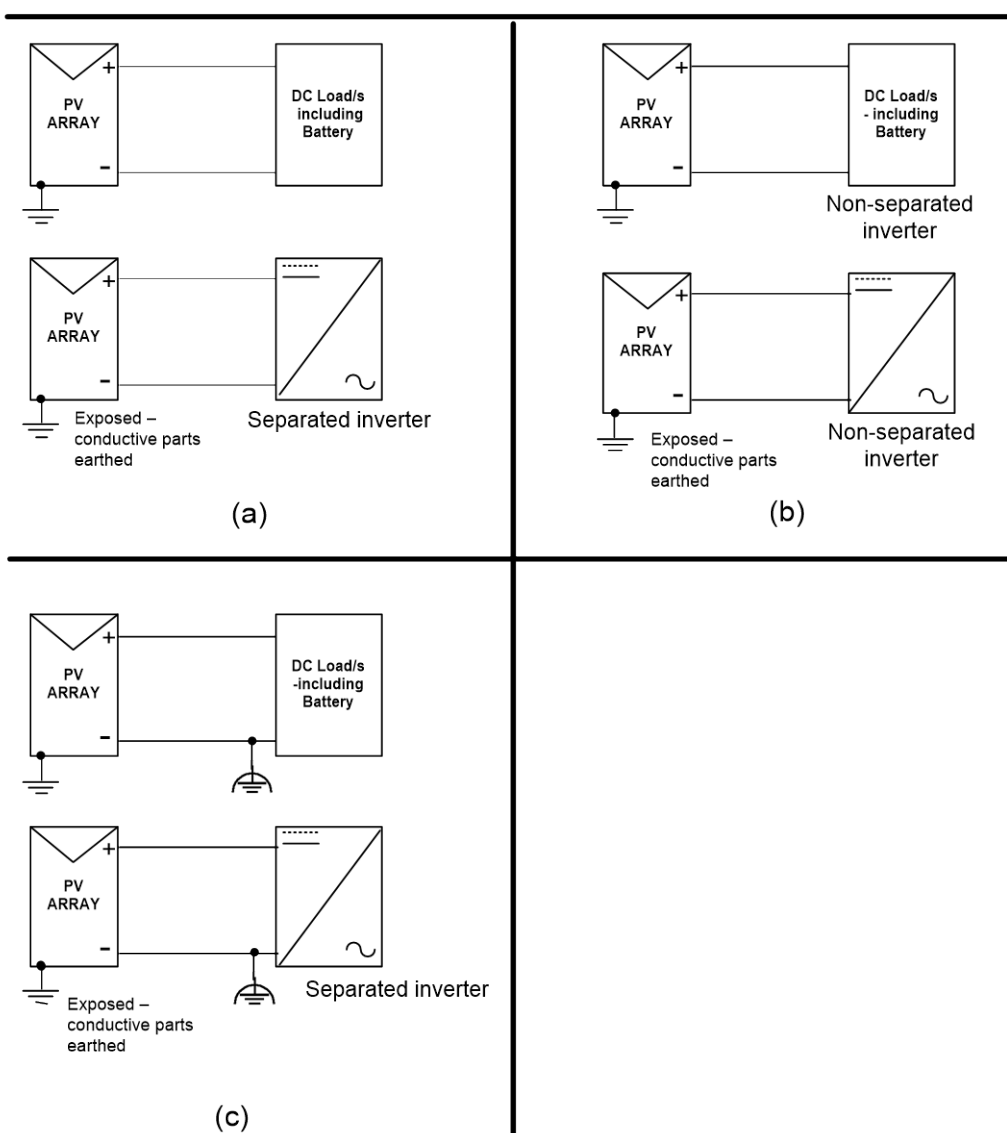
PV ARRAY
+
-
DC Load/s including Battery

PV ARRAY
+
-
Exposed – conductive parts earthed
Separated inverter

(a)

PV ARRAY
+
-
DC Load/s - including Battery
Non-separated inverter

PV ARRAY
+
-
Exposed – conductive parts earthed
Non-separated inverter

(b)

PV ARRAY
+
-
DC Load/s -including Battery

PV ARRAY
+
-
Exposed – conductive parts earthed
Separated inverter

(c)